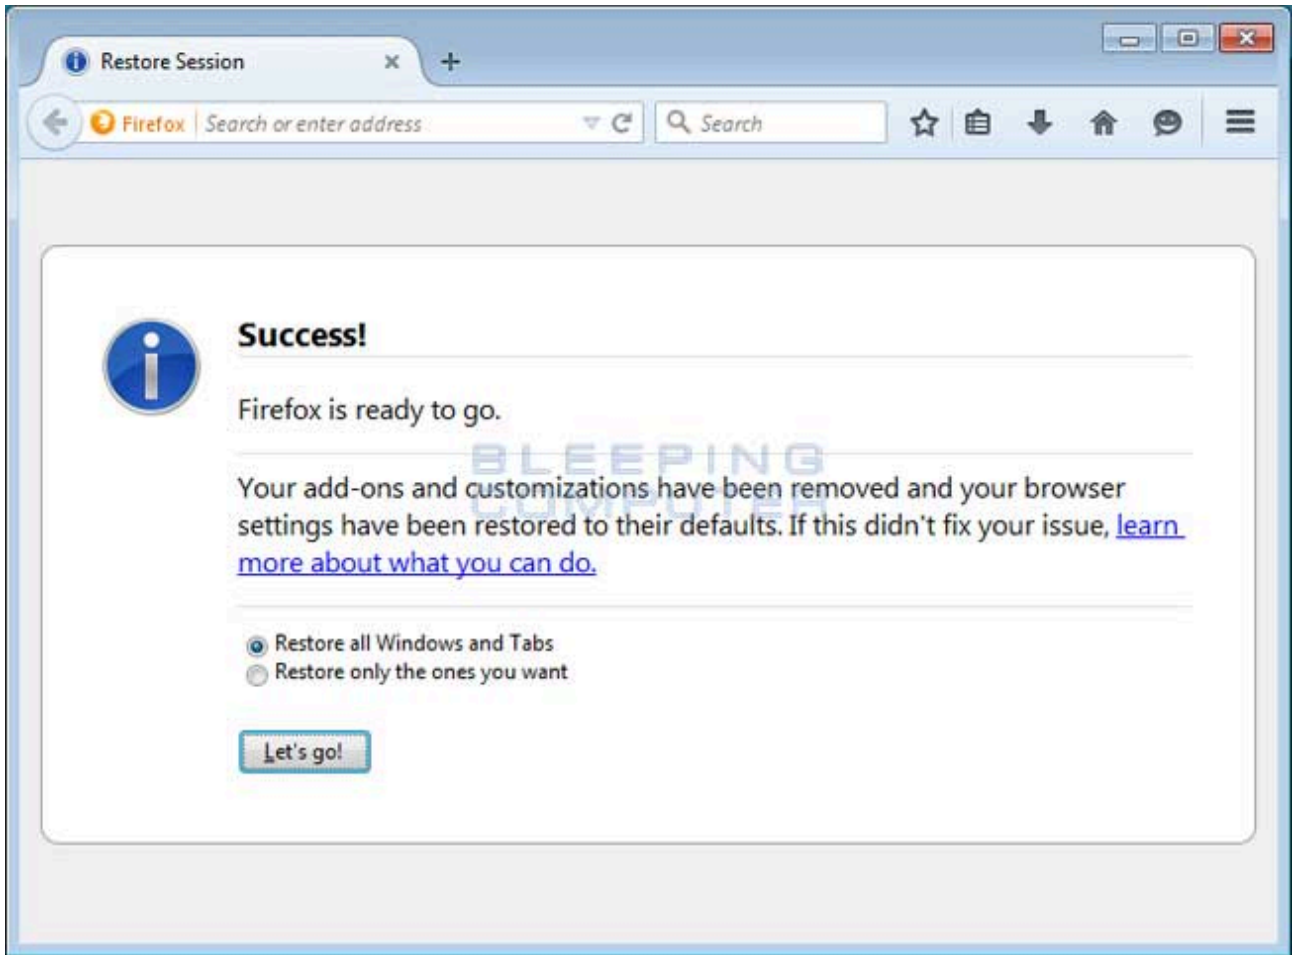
Restore Session

Firefox Search or enter address

Search

Success!

Firefox is ready to go.

BLEEPING COMPUTER

Your add-ons and customizations have been removed and your browser settings have been restored to their defaults. If this didn't fix your issue, learn more about what you can do.

Restore all Windows and Tabs
Restore only the ones you want

Let's go!